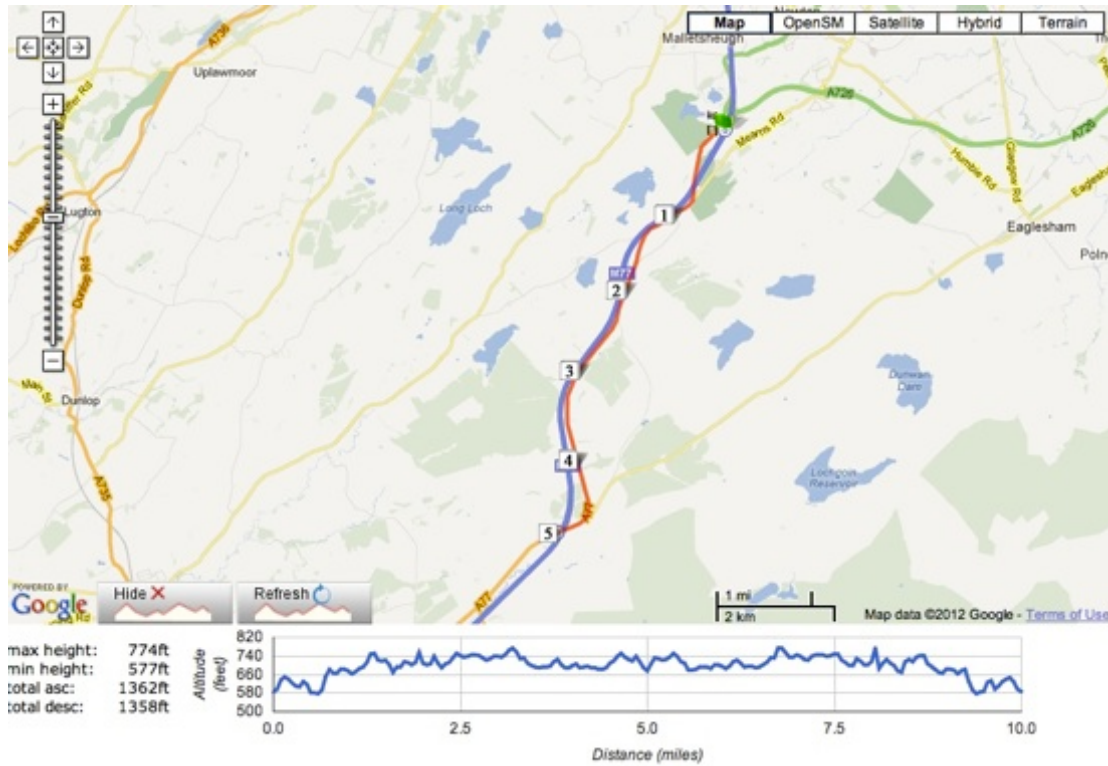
Map | OpenSM | Satellite | Hybrid | Terrain

A736
Uplawmoor
Malletsheugh
A726
Mearns Rd
A726
Humbie Rd
Glasgow Rd
Eaglesham Rd
Eaglesham
Polnc
1
Long Loch
M77
2
3
4
5
A77
A77
Lugton
Dunlop
A735
Dunwan Dam
Lochgoin Reservoir

POWERED BY Google
Hide ✕
Refresh
1 mi
2 km
Map data ©2012 Google - Terms of Use

max height: 774ft
min height: 577ft
total asc: 1362ft
total desc: 1358ft

Altitude (feet)
820
740
660
580
500
0.0
2.5
5.0
7.5
10.0
Distance (miles)